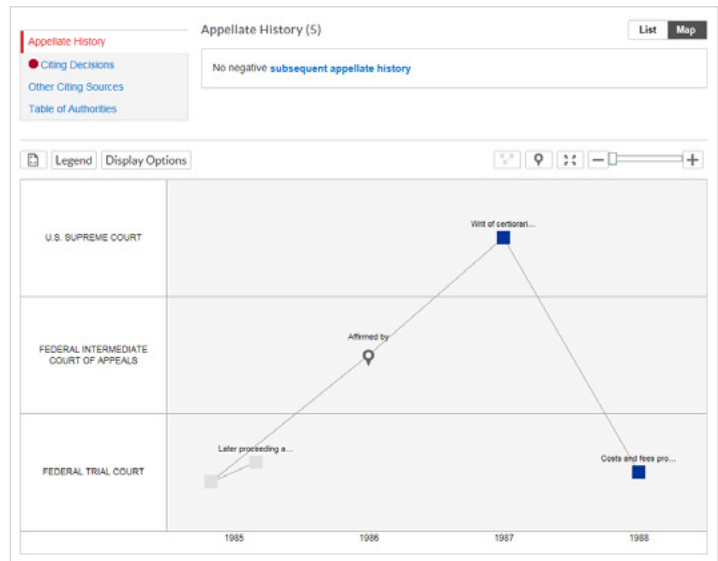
Appellate History
Citing Decisions
Other Citing Sources
Table of Authorities

Appellate History (5)

List Map

No negative subsequent appellate history

Legend Display Options

U.S. SUPREME COURT
FEDERAL INTERMEDIATE COURT OF APPEALS
FEDERAL TRIAL COURT

Writ of certiorari...
Affirmed by
Later proceeding a...
Costs and fees pro...

1985
1986
1987
1988